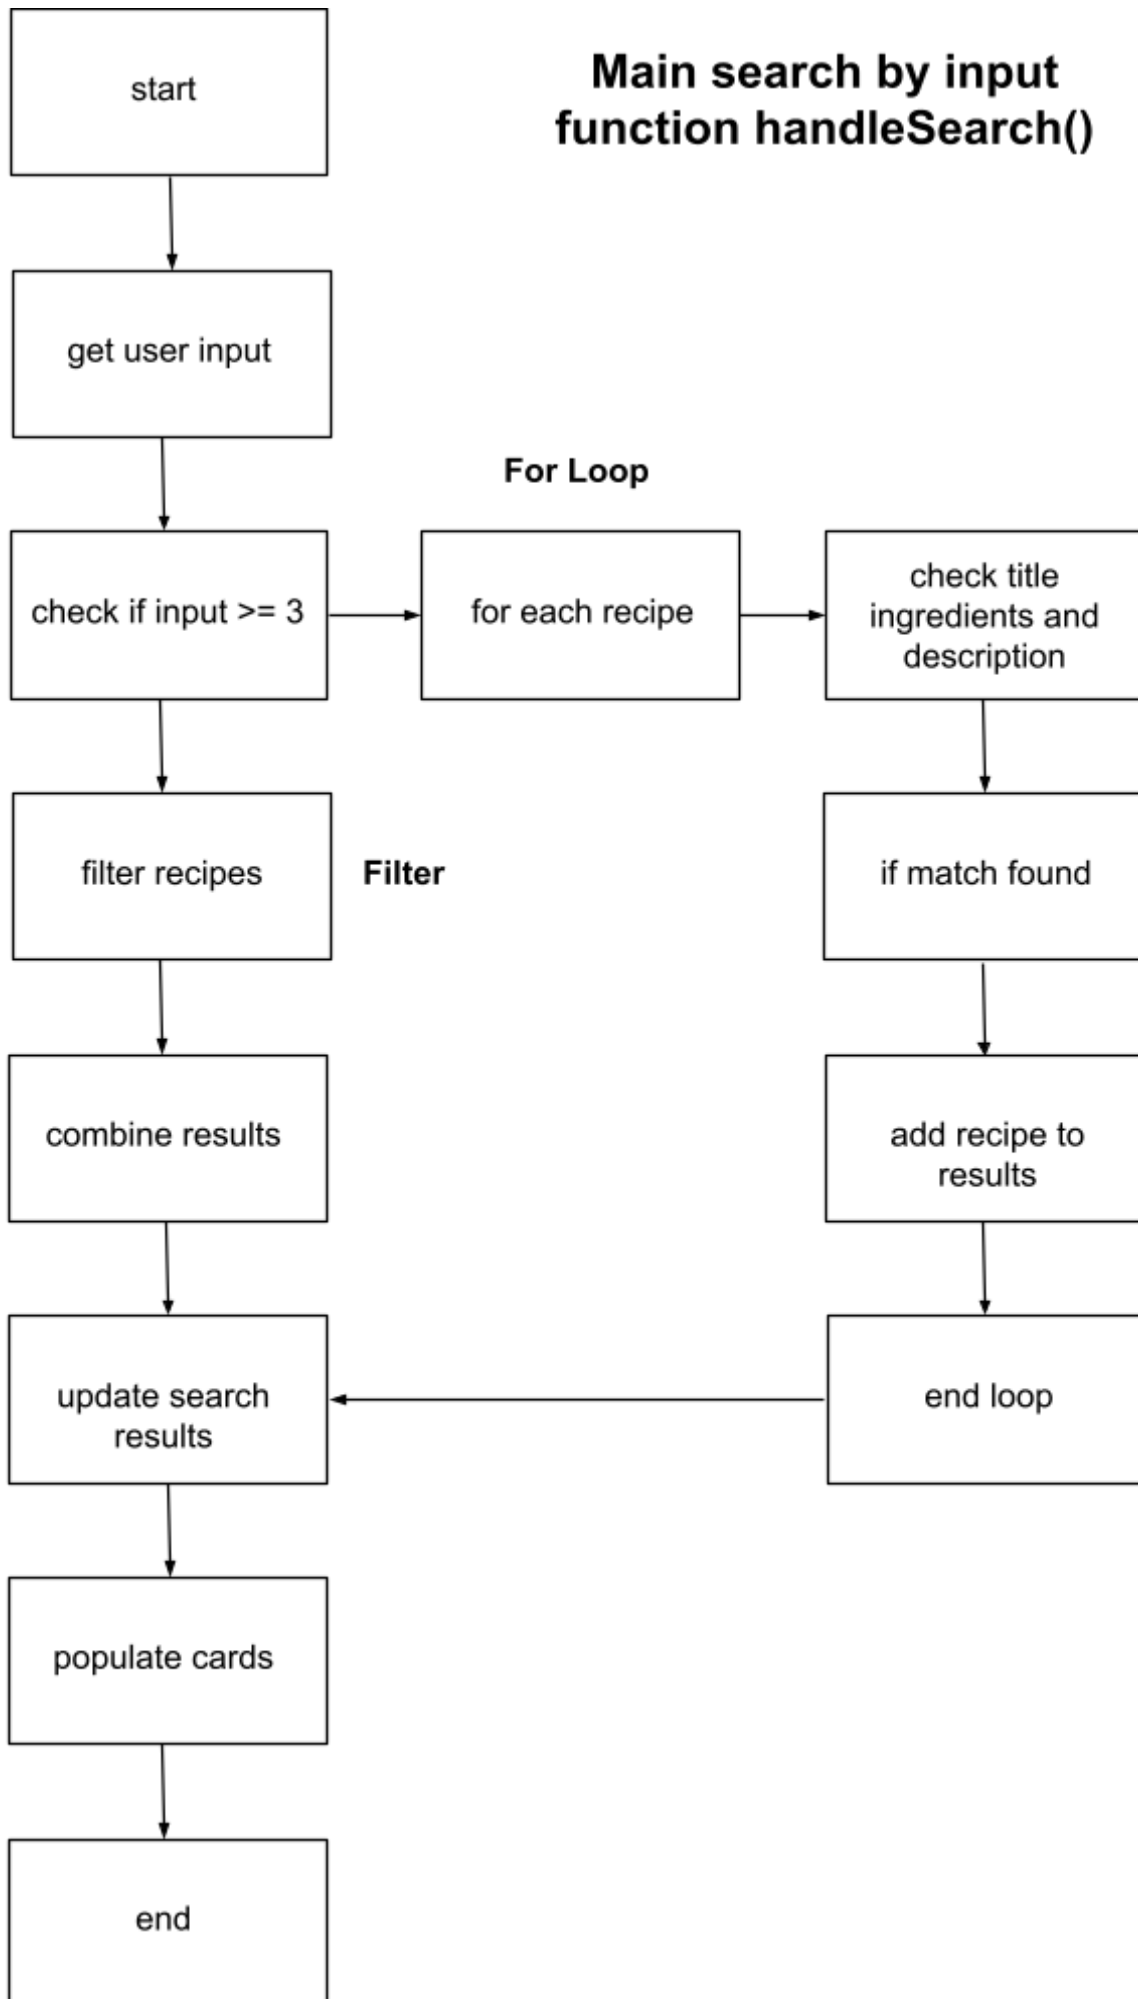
Main search by input function handleSearch()

start

get user input

For Loop

check if input >= 3

for each recipe

check title ingredients and description

filter recipes

Filter

if match found

combine results

add recipe to results

update search results

end loop

populate cards

end